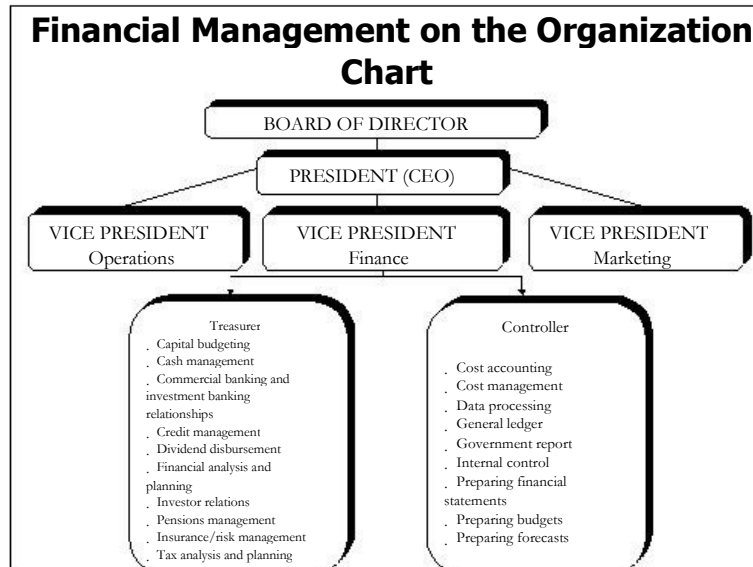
Financial Management on the Organization Chart

BOARD OF DIRECTOR

PRESIDENT (CEO)

VICE PRESIDENT
Operations

VICE PRESIDENT
Finance

VICE PRESIDENT
Marketing

Treasurer
. Capital budgeting
. Cash management
. Commercial banking and investment banking relationships
. Credit management
. Dividend disbursement
. Financial analysis and planning
. Investor relations
. Pensions management
. Insurance/risk management
. Tax analysis and planning

Controller
. Cost accounting
. Cost management
. Data processing
. General ledger
. Government report
. Internal control
. Preparing financial statements
. Preparing budgets
. Preparing forecasts